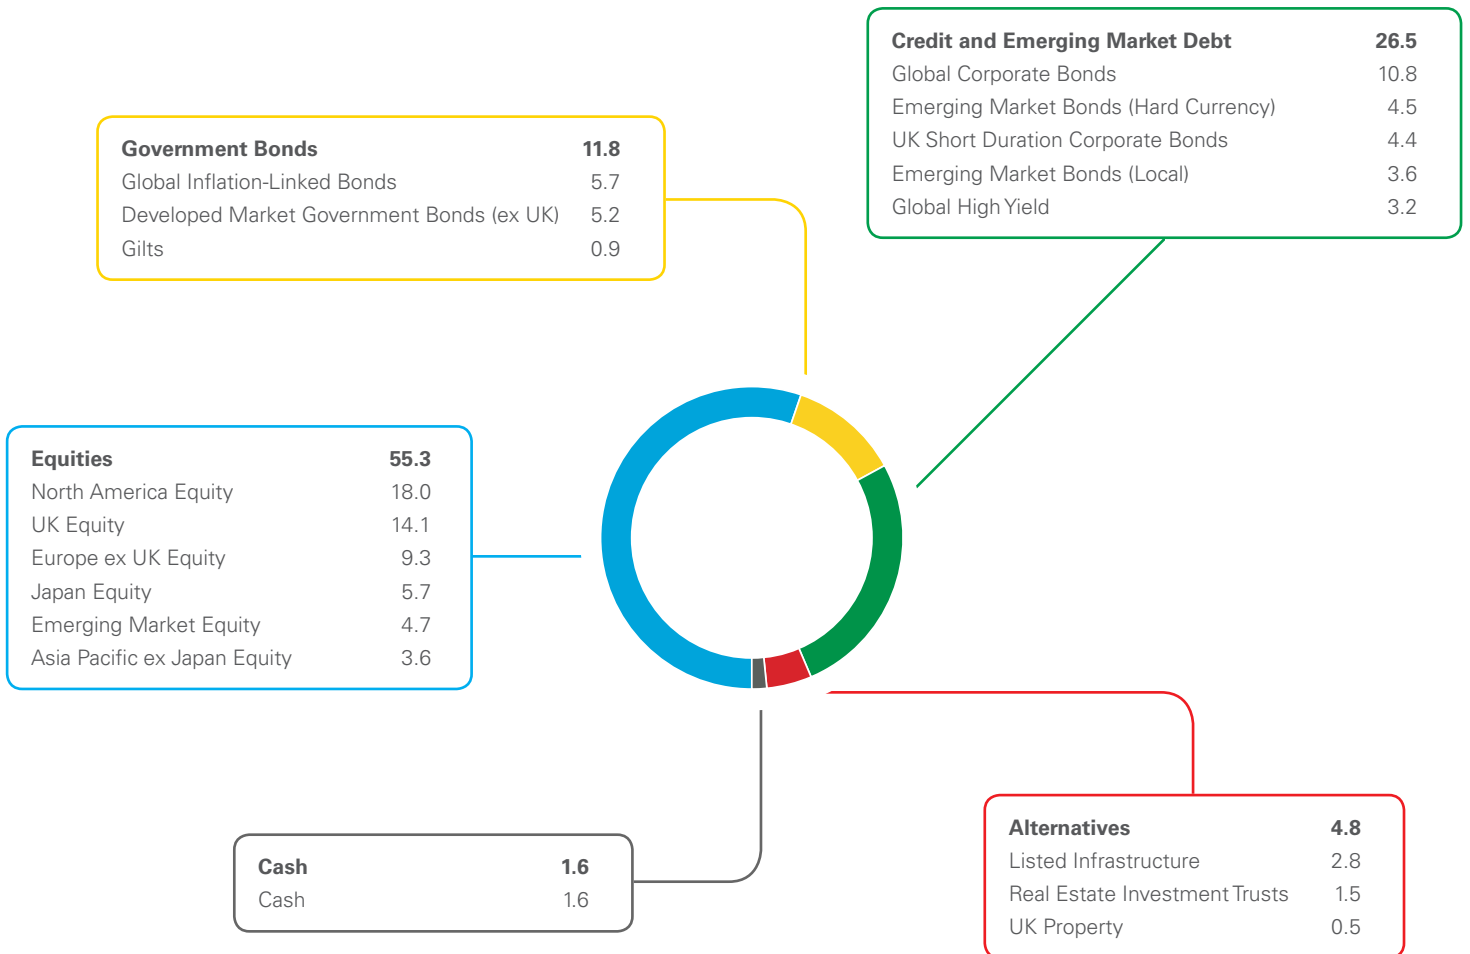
| Credit and Emerging Market Debt | 26.5 |
|---|---|
| Global Corporate Bonds | 10.8 |
| Emerging Market Bonds (Hard Currency) | 4.5 |
| UK Short Duration Corporate Bonds | 4.4 |
| Emerging Market Bonds (Local) | 3.6 |
| Global High Yield | 3.2 |

| Government Bonds | 11.8 |
|---|---|
| Global Inflation-Linked Bonds | 5.7 |
| Developed Market Government Bonds (ex UK) | 5.2 |
| Gilts | 0.9 |

| Equities | 55.3 |
|---|---|
| North America Equity | 18.0 |
| UK Equity | 14.1 |
| Europe ex UK Equity | 9.3 |
| Japan Equity | 5.7 |
| Emerging Market Equity | 4.7 |
| Asia Pacific ex Japan Equity | 3.6 |

| Cash | 1.6 |
|---|---|
| Cash | 1.6 |

| Alternatives | 4.8 |
|---|---|
| Listed Infrastructure | 2.8 |
| Real Estate Investment Trusts | 1.5 |
| UK Property | 0.5 |